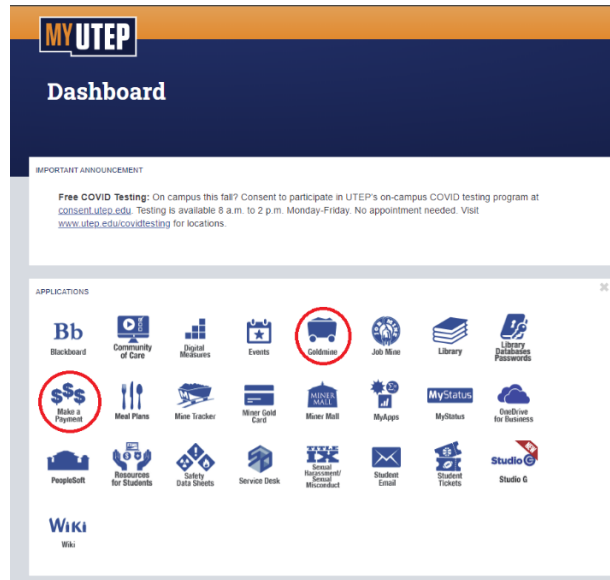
MY UTEP

Dashboard

IMPORTANT ANNOUNCEMENT

Free COVID Testing: On campus this fall? Consent to participate in UTEP's on-campus COVID testing program at consent.utep.edu. Testing is available 8 a.m. to 2 p.m. Monday-Friday. No appointment needed. Visit www.utep.edu/covidtesting for locations.

APPLICATIONS

Bb
Blackboard

Community of Care

Digital Measures

Events

Goldmine

Job Mine

Library

Library Databases Passwords

$$$
Make a Payment

Meal Plans

Mine Tracker

Miner Gold Card

MINER MALL
Miner Mall

MyApps

MyStatus
MyStatus

OneDrive for Business

PeopleSoft

Resources for Students

Safety Data Sheets

Service Desk

TITLE IX
Sexual Harassment/ Sexual Misconduct

Student Email

Student Tickets

Studio G
Studio G

Wiki
Wiki